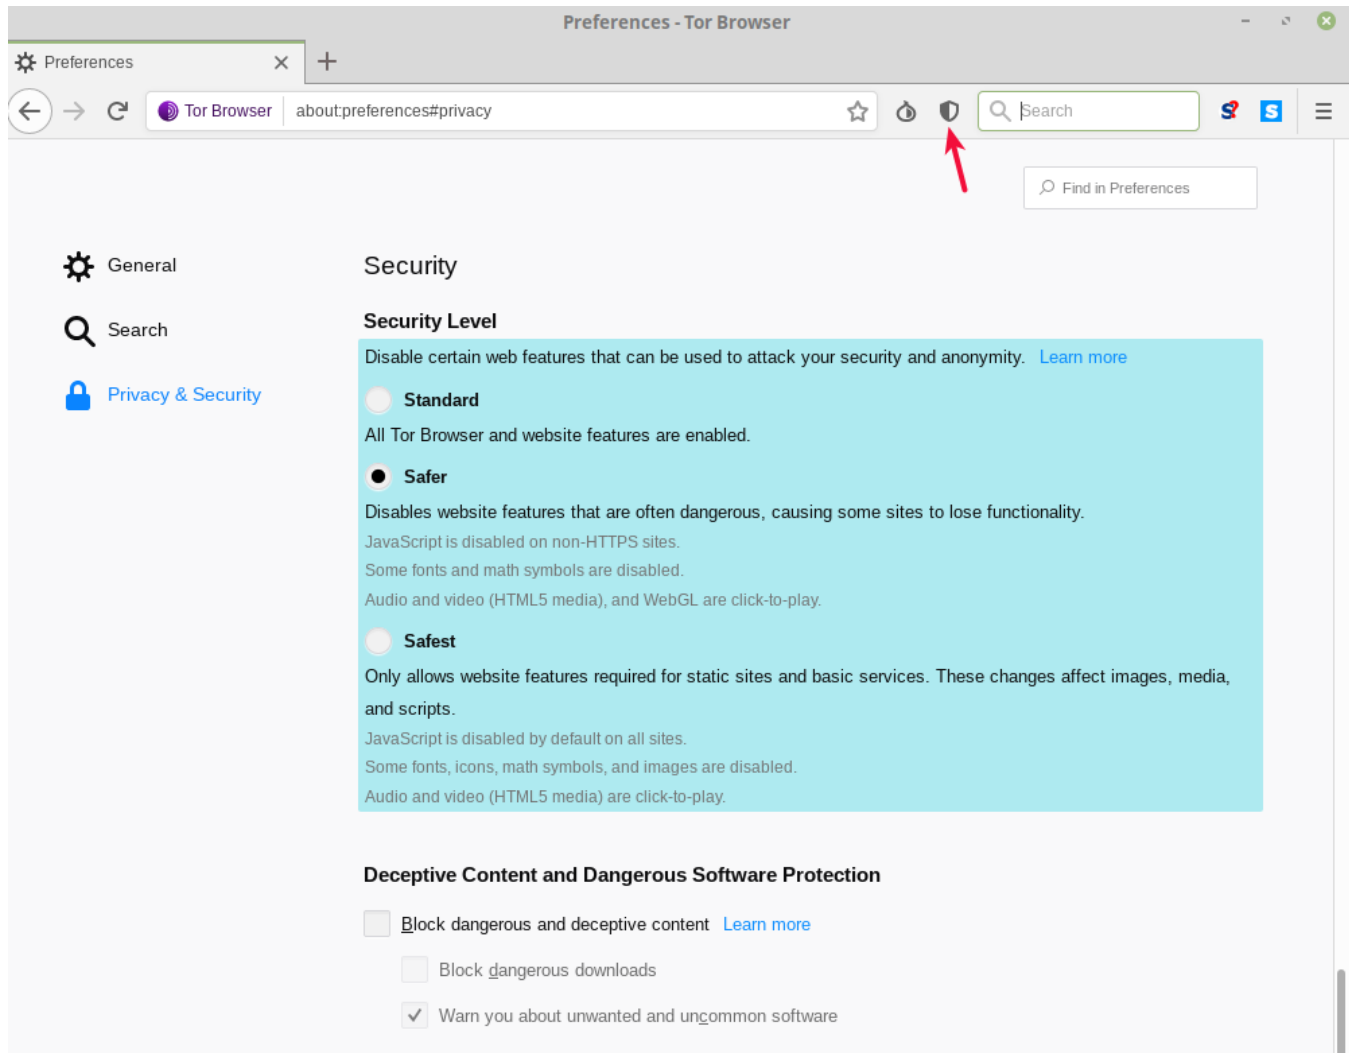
Preferences - Tor Browser

Preferences

Tor Browser about:preferences#privacy

Search

Find in Preferences

General

Search

Privacy & Security

Security

Security Level

Disable certain web features that can be used to attack your security and anonymity. Learn more

Standard

All Tor Browser and website features are enabled.

Safer

Disables website features that are often dangerous, causing some sites to lose functionality.

JavaScript is disabled on non-HTTPS sites.

Some fonts and math symbols are disabled.

Audio and video (HTML5 media), and WebGL are click-to-play.

Safest

Only allows website features required for static sites and basic services. These changes affect images, media, and scripts.

JavaScript is disabled by default on all sites.

Some fonts, icons, math symbols, and images are disabled.

Audio and video (HTML5 media) are click-to-play.

Deceptive Content and Dangerous Software Protection

Block dangerous and deceptive content Learn more

Block dangerous downloads

Warn you about unwanted and uncommon software